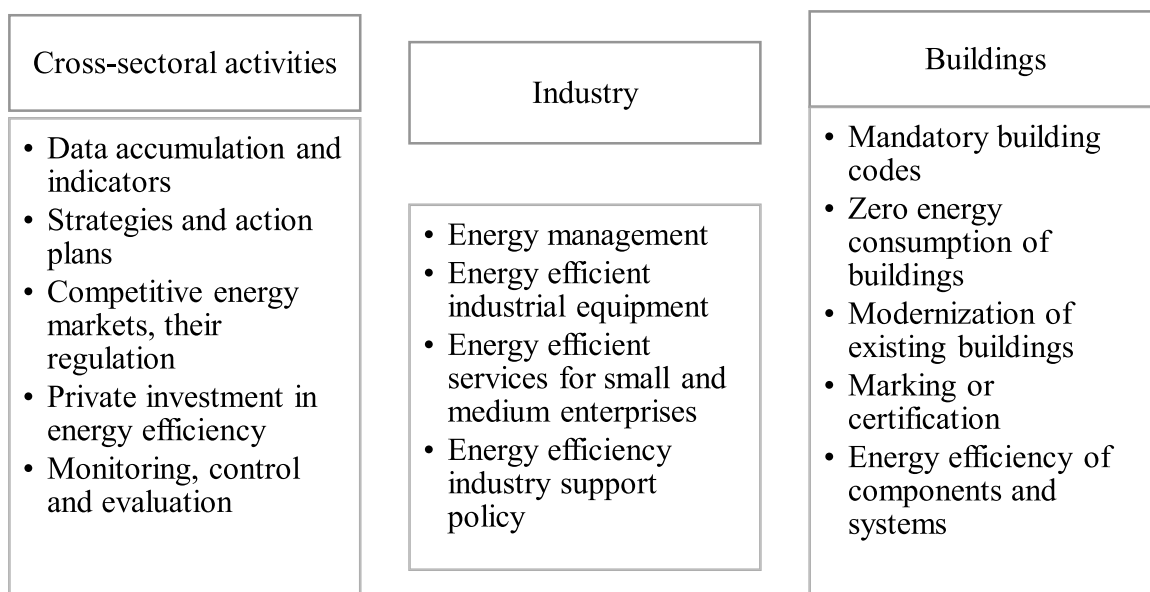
Cross-sectoral activities

• Data accumulation and indicators
• Strategies and action plans
• Competitive energy markets, their regulation
• Private investment in energy efficiency
• Monitoring, control and evaluation

Industry

• Energy management
• Energy efficient industrial equipment
• Energy efficient services for small and medium enterprises
• Energy efficiency industry support policy

Buildings

• Mandatory building codes
• Zero energy consumption of buildings
• Modernization of existing buildings
• Marking or certification
• Energy efficiency of components and systems